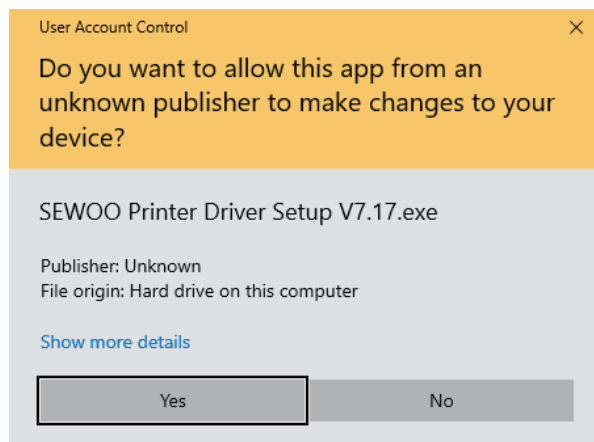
User Account Control

×

Do you want to allow this app from an unknown publisher to make changes to your device?

SEWOO Printer Driver Setup V7.17.exe

Publisher: Unknown
File origin: Hard drive on this computer

Show more details

Yes

No